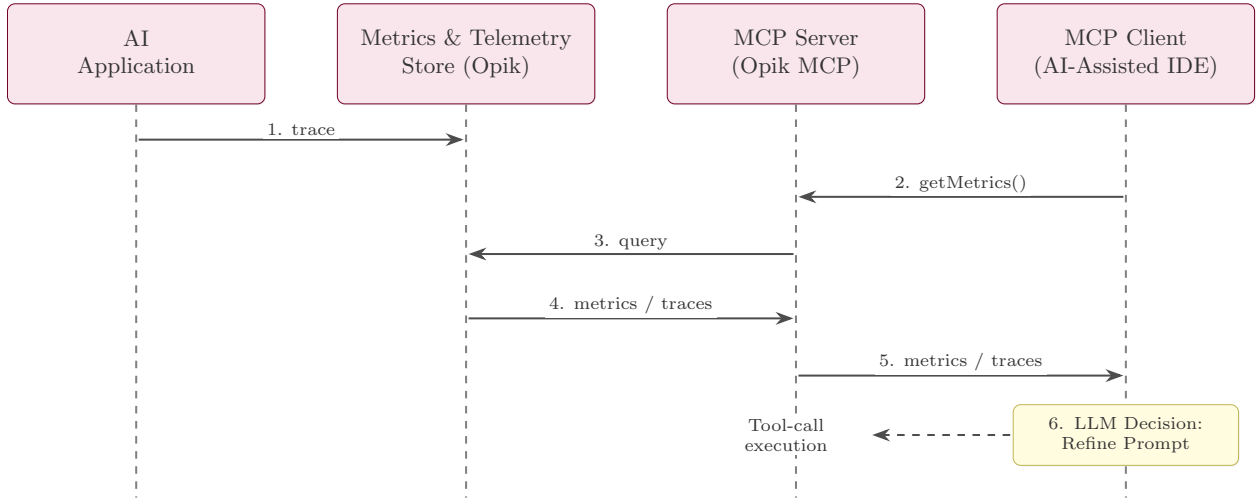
AI
Application

Metrics & Telemetry
Store (Opik)

MCP Server
(Opik MCP)

MCP Client
(AI-Assisted IDE)

1. trace

2. getMetrics()

3. query

4. metrics / traces

5. metrics / traces

Tool-call
execution

6. LLM Decision:
Refine Prompt